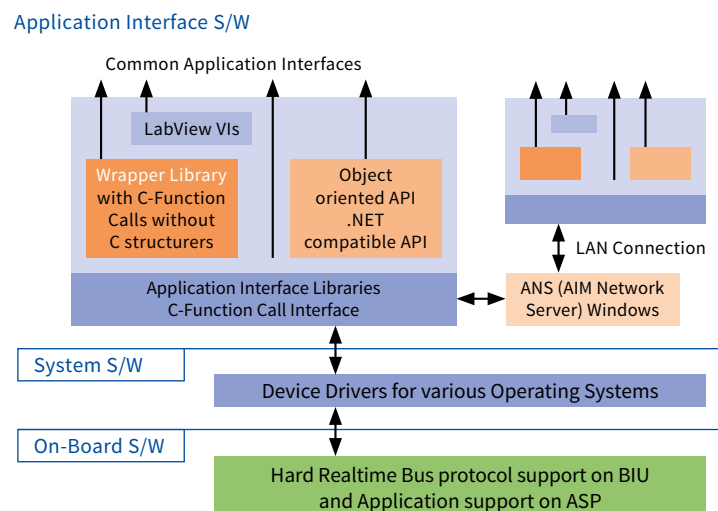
Application Interface S/W

Common Application Interfaces

LabView VIs

Wrapper Library with C-Function Calls without C structurers

Object oriented API .NET compatible API

Application Interface Libraries C-Function Call Interface

LAN Connection

ANS (AIM Network Server) Windows

System S/W

Device Drivers for various Operating Systems

On-Board S/W

Hard Realtime Bus protocol support on BIU and Application support on ASP